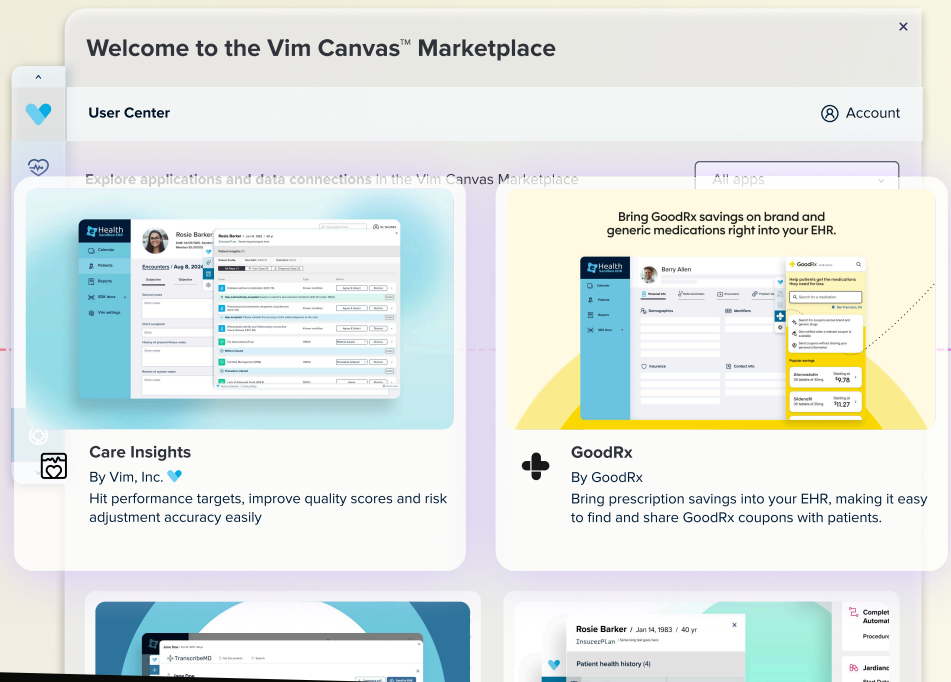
Welcome to the Vim Canvas™ Marketplace

User Center

Account

Explore applications and data connections in the Vim Canvas Marketplace

All apps

Bring GoodRx savings on brand and generic medications right into your EHR.

Care Insights

By Vim, Inc.

Hit performance targets, improve quality scores and risk adjustment accuracy easily

GoodRx

By GoodRx

Bring prescription savings into your EHR, making it easy to find and share GoodRx coupons with patients.

Rosie Barker / Jan 14, 1983 / 40 yr

InsurerPlan

Patient health history (4)

TranscribeMD

Complet Automat

Procedure

Jardianc